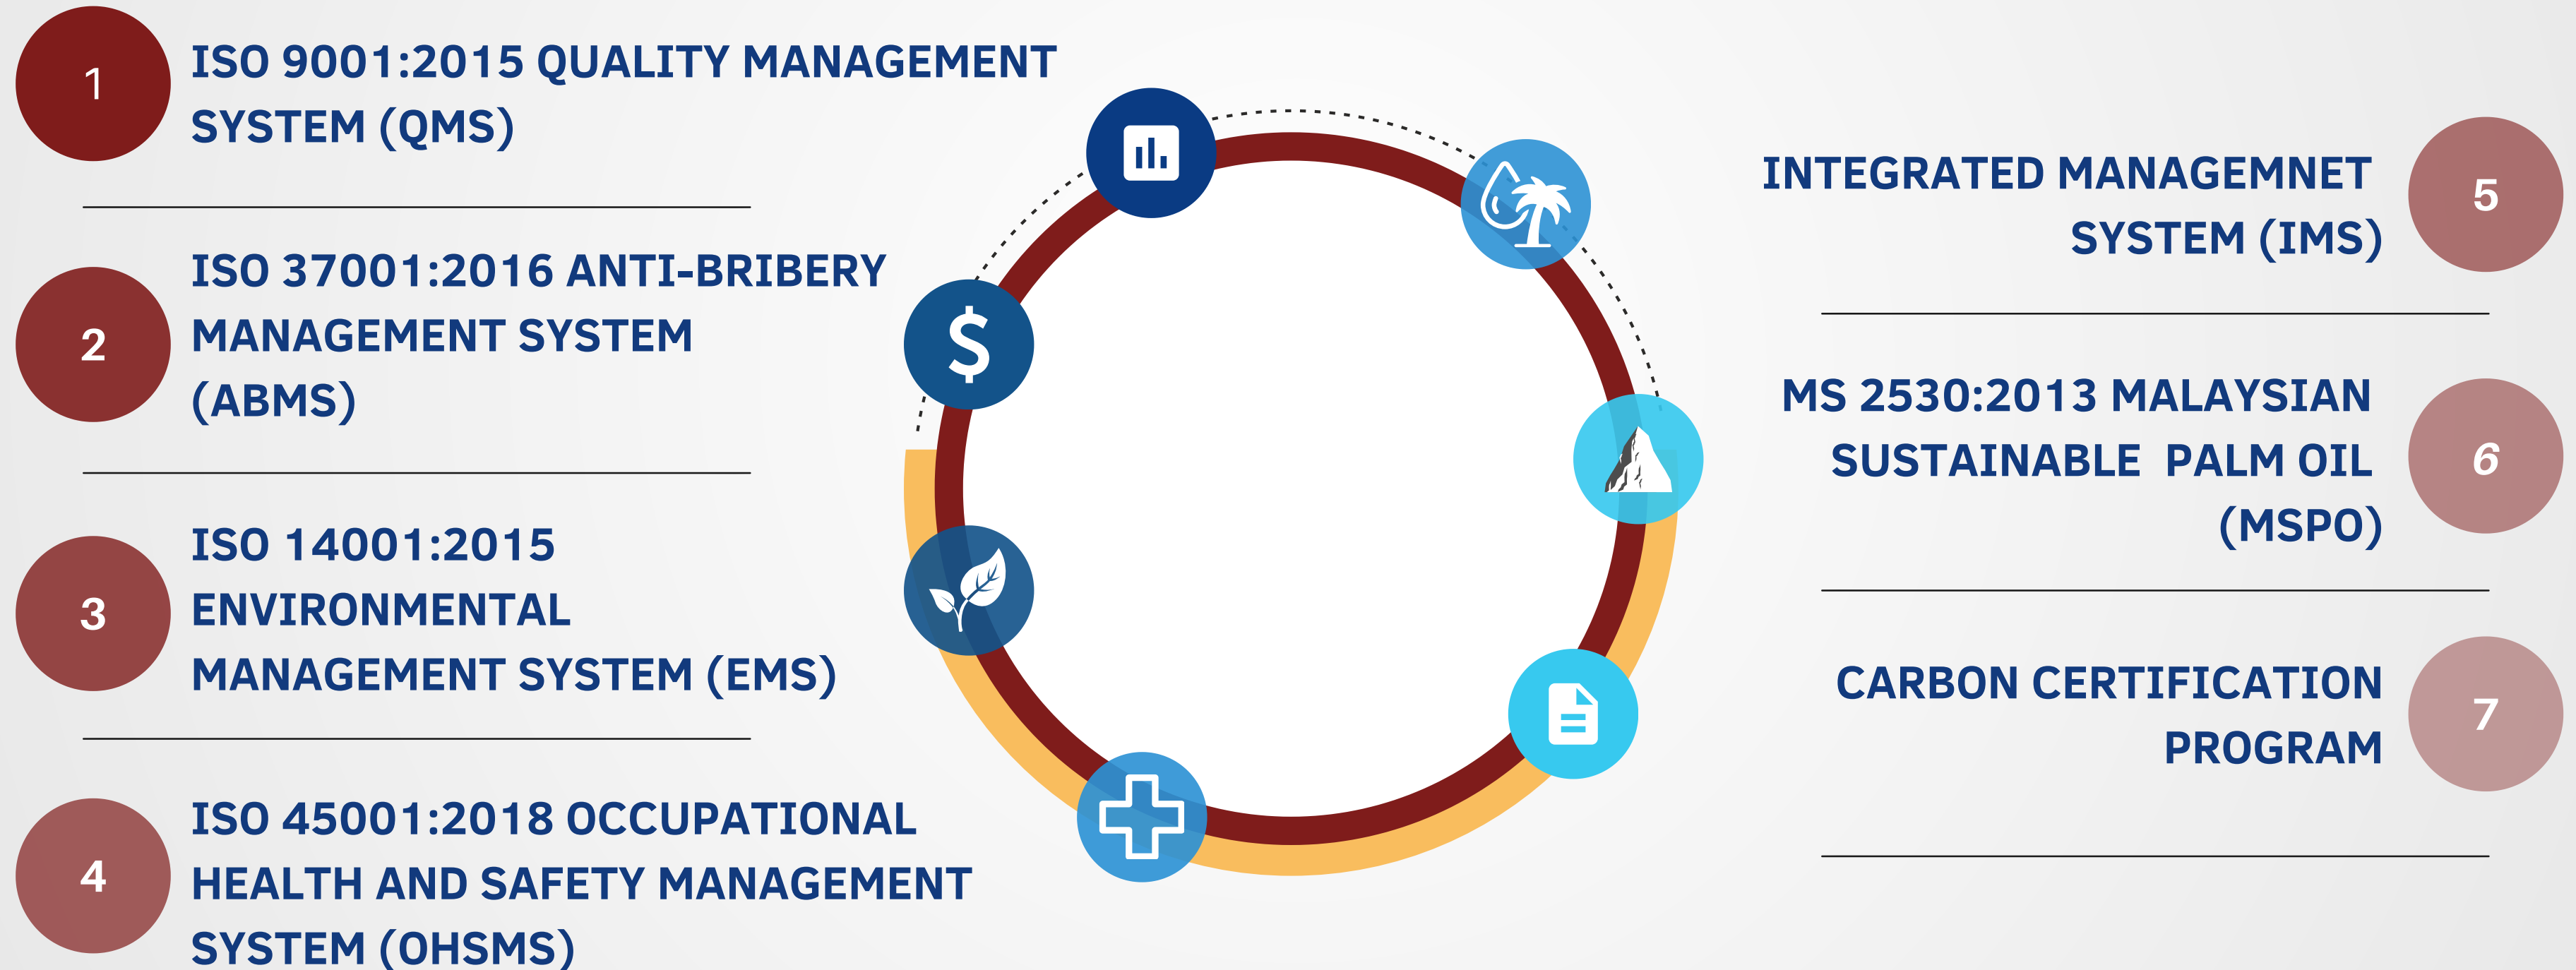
1
ISO 9001:2015 QUALITY MANAGEMENT SYSTEM (QMS)

2
ISO 37001:2016 ANTI-BRIBERY MANAGEMENT SYSTEM (ABMS)

3
ISO 14001:2015 ENVIRONMENTAL MANAGEMENT SYSTEM (EMS)

4
ISO 45001:2018 OCCUPATIONAL HEALTH AND SAFETY MANAGEMENT SYSTEM (OHSMS)

INTEGRATED MANAGEMNET SYSTEM (IMS)
5

MS 2530:2013 MALAYSIAN SUSTAINABLE PALM OIL (MSPO)
6

CARBON CERTIFICATION PROGRAM
7